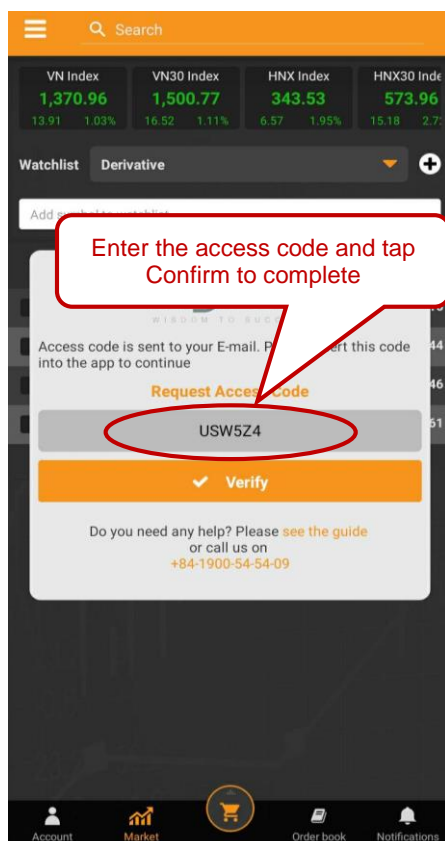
Search

| VN Index | VN30 Index | HNX Index | HNX30 Inde |
|---|---|---|---|
| 1,370.96 | 1,500.77 | 343.53 | 573.96 |
| 13.91 1.03% | 16.52 1.11% | 6.57 1.95% | 15.18 2.7 |

Watchlist Derivative

Add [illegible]

Enter the access code and tap Confirm to complete

WISDOM TO SUCC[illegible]

Access code is sent to your E-mail. P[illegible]ert this code into the app to continue

Request Acces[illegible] Code

USW5Z4

Verify

Do you need any help? Please see the guide or call us on +84-1900-54-54-09

Account Market Order book Notifications